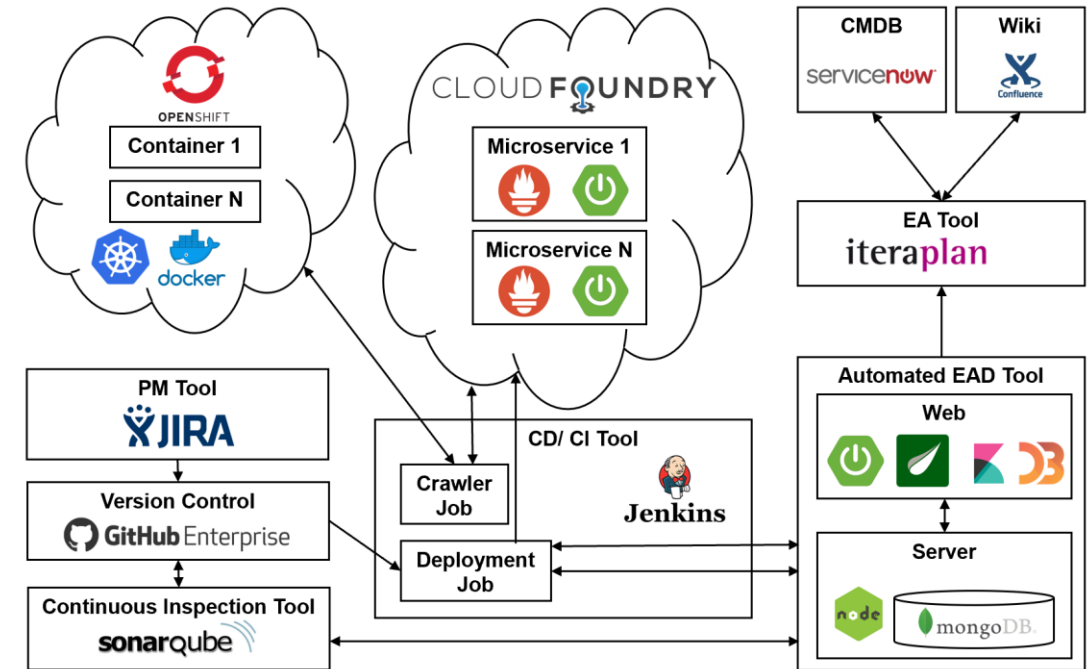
OPENSHIFT

Container 1

Container N

docker

CLOUD FOUNDRY

Microservice 1

Microservice N

CMDB

servicenow

Wiki

Confluence

EA Tool

iteraplan

PM Tool

JIRA

Version Control

GitHub Enterprise

Continuous Inspection Tool

sonarqube

CD/ CI Tool

Crawler Job

Jenkins

Deployment Job

Automated EAD Tool

Web

Server

node

mongoDB.